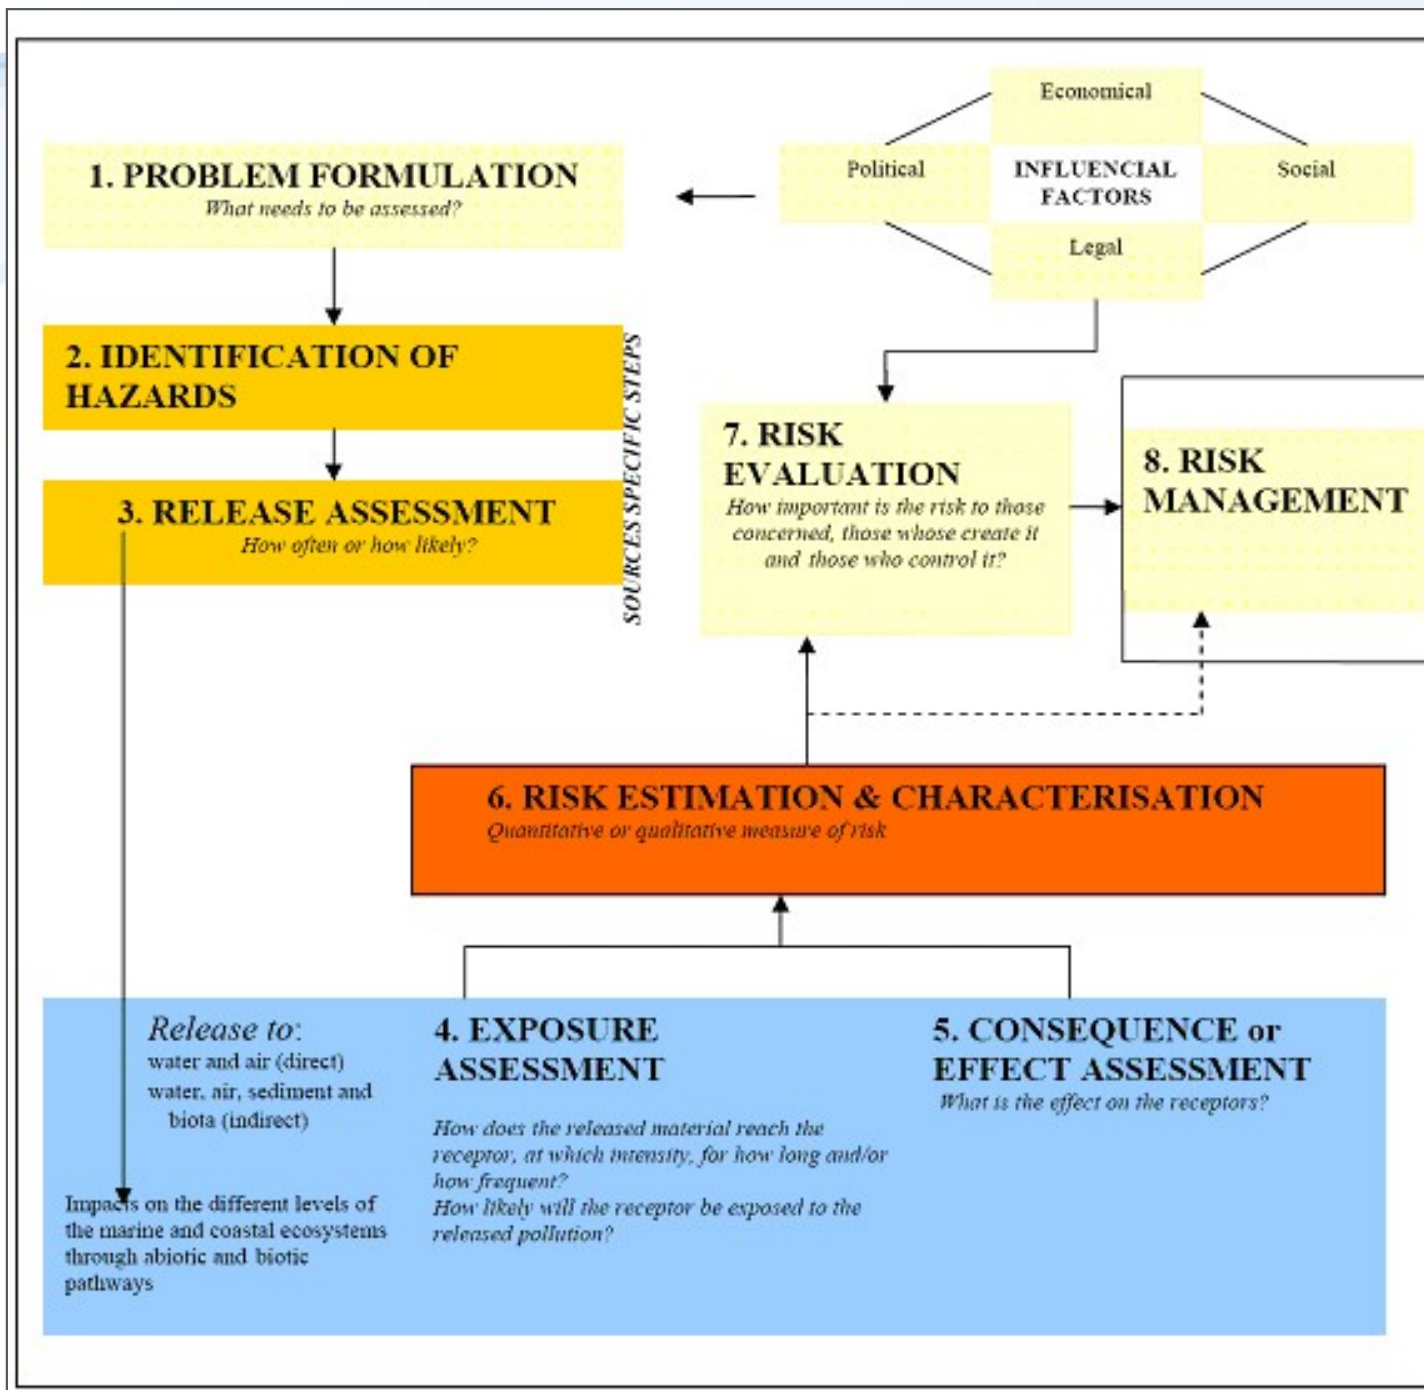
Economical

Political

INFLUENCIAL FACTORS

Social

Legal

1. PROBLEM FORMULATION
What needs to be assessed?

2. IDENTIFICATION OF HAZARDS

3. RELEASE ASSESSMENT
How often or how likely?

SOURCES SPECIFIC STEPS

7. RISK EVALUATION
How important is the risk to those concerned, those whose create it and those who control it?

8. RISK MANAGEMENT

6. RISK ESTIMATION & CHARACTERISATION
Quantitative or qualitative measure of risk

Release to:
water and air (direct)
water, air, sediment and biota (indirect)

Impacts on the different levels of the marine and coastal ecosystems through abiotic and biotic pathways

4. EXPOSURE ASSESSMENT

How does the released material reach the receptor, at which intensity, for how long and/or how frequent?
How likely will the receptor be exposed to the released pollution?

5. CONSEQUENCE or EFFECT ASSESSMENT
What is the effect on the receptors?